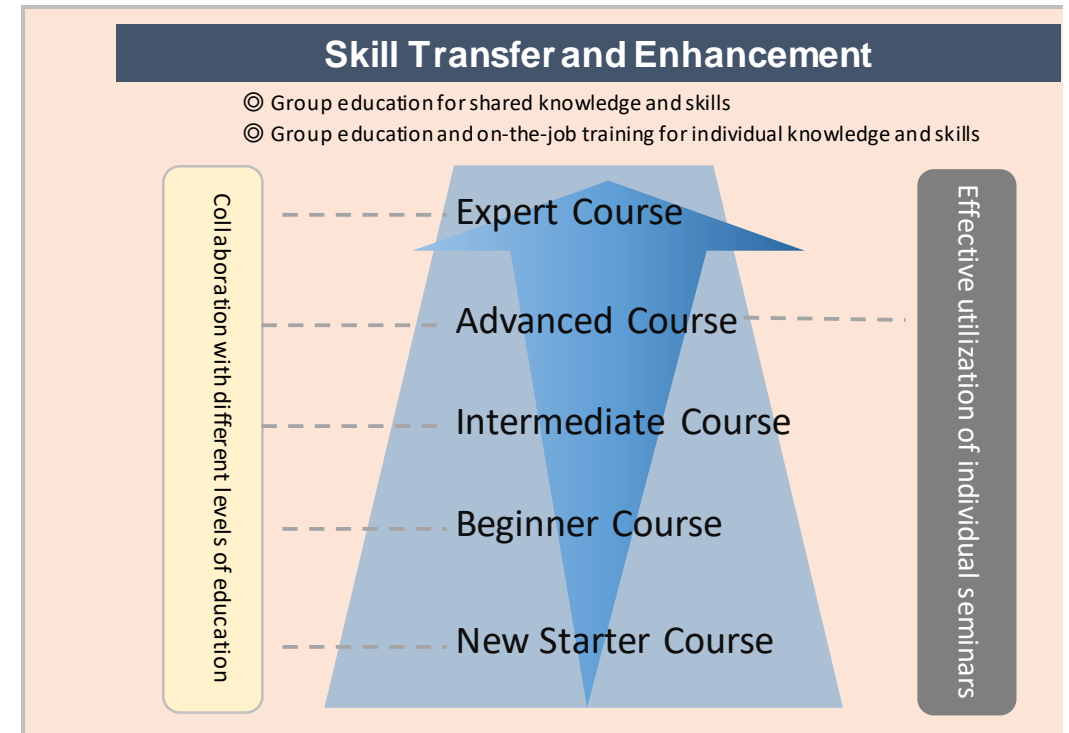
Skill Transfer and Enhancement

◎ Group education for shared knowledge and skills
◎ Group education and on-the-job training for individual knowledge and skills

Collaboration with different levels of education

Expert Course
Advanced Course
Intermediate Course
Beginner Course
New Starter Course

Effective utilization of individual seminars